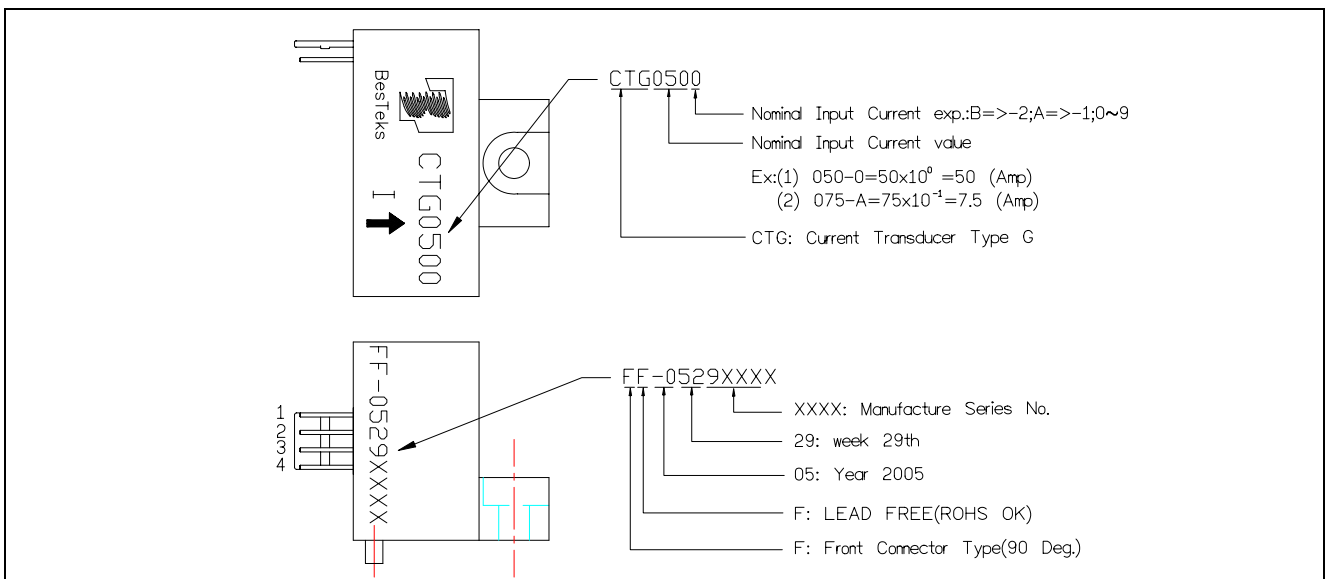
BesTeks

CTG0500

I

CTG0500

Nomind Input Current exp.:B=>-2;A=>-1;0~9

Nomind Input Current value

Ex:(1) 050-0=$50x10^0$ =50 (Amp)
(2) 075-A=$75x10^{-1}$=7.5 (Amp)

CTG: Current Transducer Type G

FF-0529XXXX

1
2
3
4

FF-0529XXXX

XXXX: Manufacture Series No.

29: week 29th

05: Year 2005

F: LEAD FREE(ROHS OK)

F: Front Connector Type(90 Deg.)